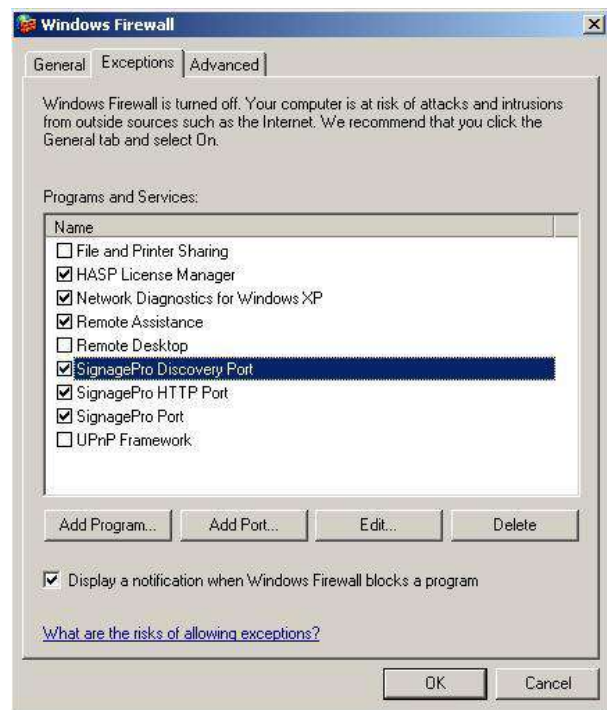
Windows Firewall

General | Exceptions | Advanced

Windows Firewall is turned off. Your computer is at risk of attacks and intrusions from outside sources such as the Internet. We recommend that you click the General tab and select On.

Programs and Services:

Name

☐ File and Printer Sharing
☑ HASP License Manager
☑ Network Diagnostics for Windows XP
☑ Remote Assistance
☐ Remote Desktop
☑ SignagePro Discovery Port
☑ SignagePro HTTP Port
☑ SignagePro Port
☐ UPnP Framework

Add Program... | Add Port... | Edit... | Delete

☑ Display a notification when Windows Firewall blocks a program

What are the risks of allowing exceptions?

OK | Cancel